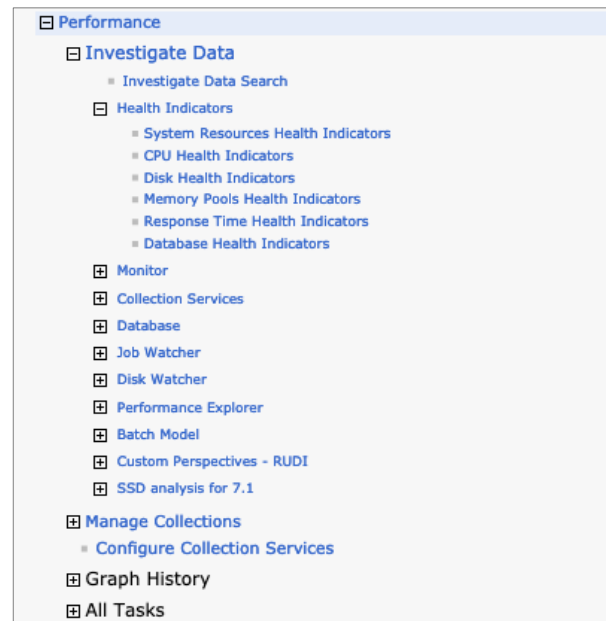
Performance
Investigate Data
Investigate Data Search
Health Indicators
System Resources Health Indicators
CPU Health Indicators
Disk Health Indicators
Memory Pools Health Indicators
Response Time Health Indicators
Database Health Indicators
Monitor
Collection Services
Database
Job Watcher
Disk Watcher
Performance Explorer
Batch Model
Custom Perspectives - RUDI
SSD analysis for 7.1
Manage Collections
Configure Collection Services
Graph History
All Tasks